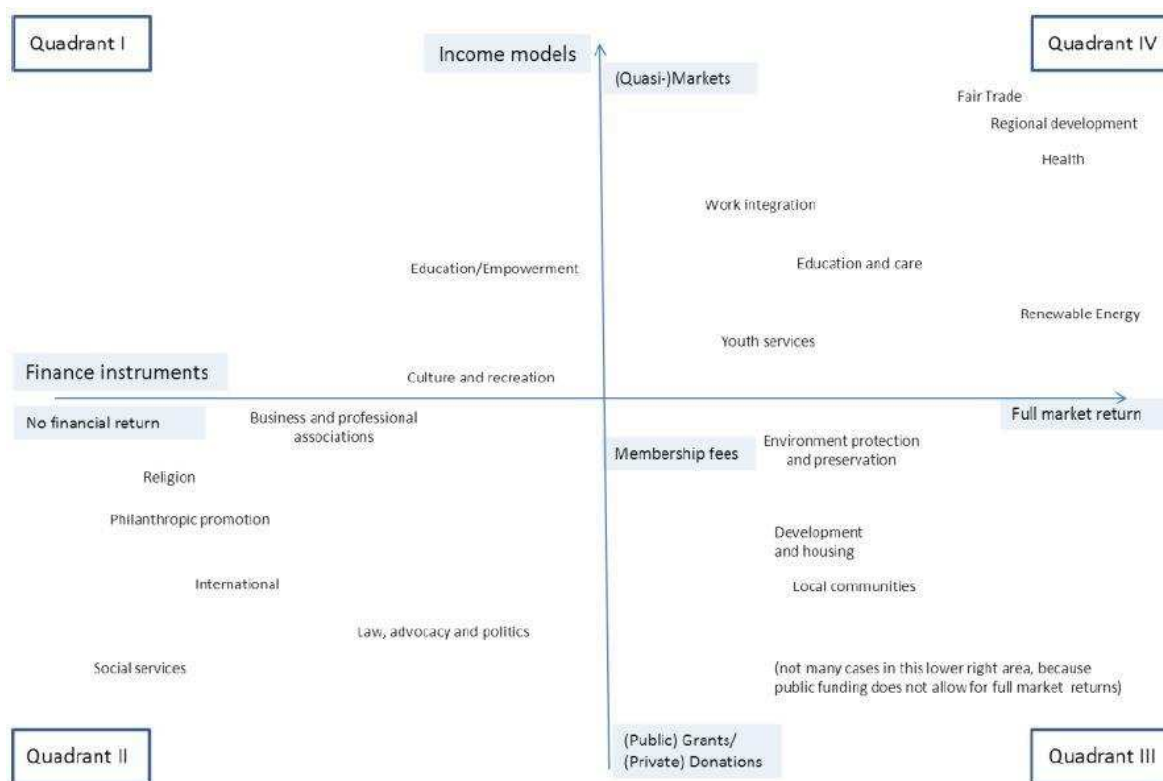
Quadrant I

Income models

(Quasi-)Markets

Quadrant IV

Fair Trade

Regional development

Health

Work integration

Education/Empowerment

Education and care

Renewable Energy

Youth services

Finance instruments

Culture and recreation

No financial return

Business and professional associations

Full market return

Membership fees

Environment protection and preservation

Religion

Philanthropic promotion

Development and housing

International

Local communities

Law, advocacy and politics

Social services

(not many cases in this lower right area, because public funding does not allow for full market returns)

Quadrant II

(Public) Grants/ (Private) Donations

Quadrant III